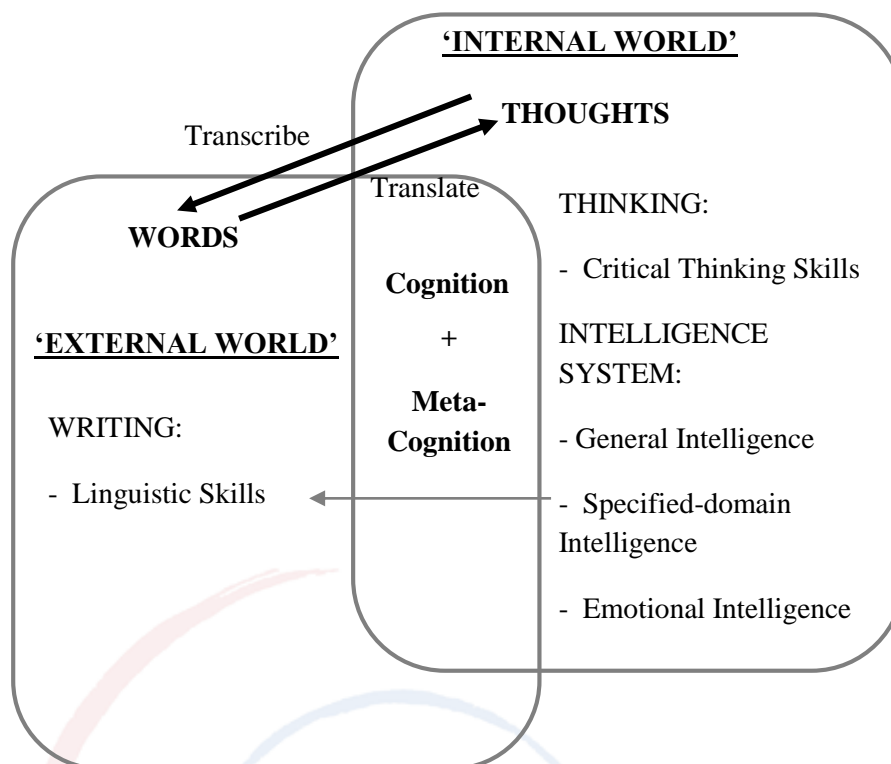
**'INTERNAL WORLD'**

Transcribe

**THOUGHTS**

Translate

**WORDS**

THINKING:

- Critical Thinking Skills

**Cognition**

+

**Meta-Cognition**

**'EXTERNAL WORLD'**

INTELLIGENCE SYSTEM:

WRITING:

- Linguistic Skills

- General Intelligence

- Specified-domain Intelligence

- Emotional Intelligence